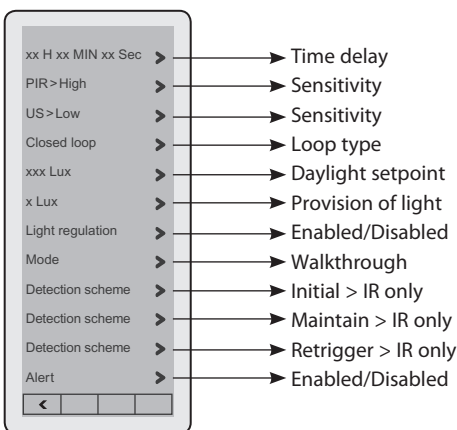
xx H xx MIN xx Sec > Time delay
PIR>High > Sensitivity
US>Low > Sensitivity
Closed loop > Loop type
xxx Lux > Daylight setpoint
x Lux > Provision of light
Light regulation > Enabled/Disabled
Mode > Walkthrough
Detection scheme > Initial > IR only
Detection scheme > Maintain > IR only
Detection scheme > Retrigger > IR only
Alert > Enabled/Disabled
<